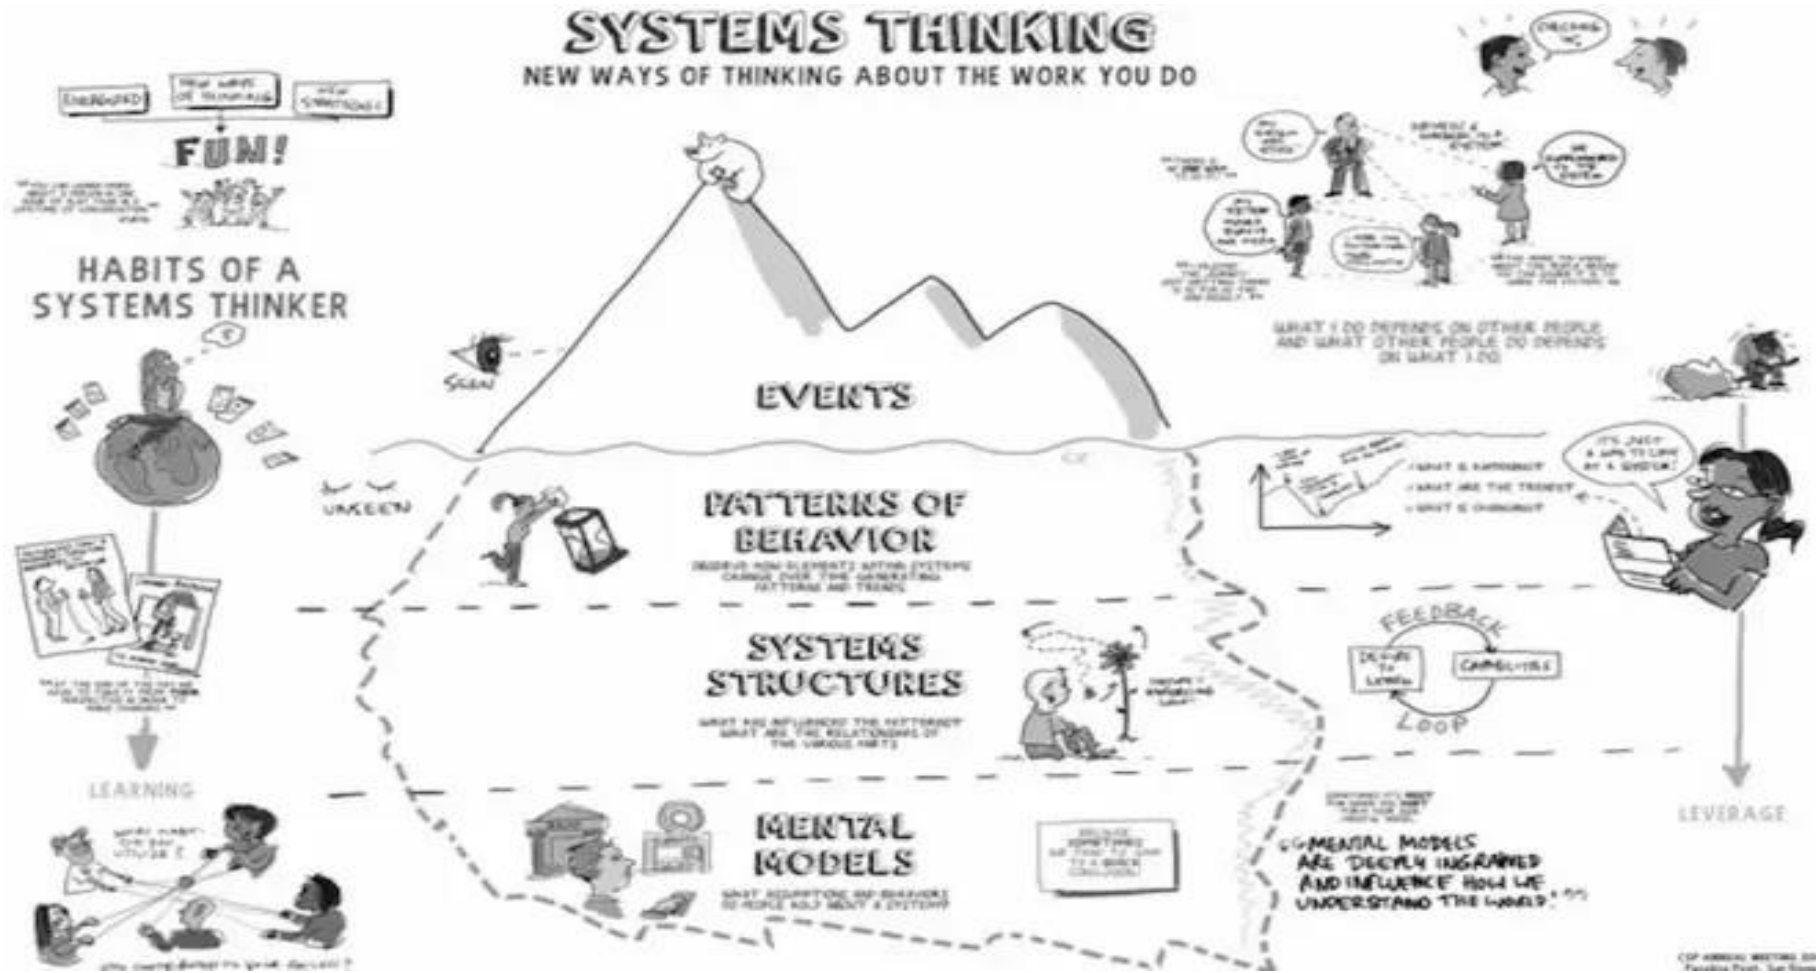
SYSTEMS THINKING

NEW WAYS OF THINKING ABOUT THE WORK YOU DO

ENERGIZED

NEW WAYS OF THINKING

NEW STRATEGIES

FUN!

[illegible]

HABITS OF A SYSTEMS THINKER

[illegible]

LEARNING

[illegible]

SEEN

UNSEEN

EVENTS

PATTERNS OF BEHAVIOR

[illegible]

SYSTEMS STRUCTURES

WHAT ARE INFLUENCING THE PATTERNS? WHAT ARE THE RELATIONSHIPS OF THE VARIOUS PARTS

MENTAL MODELS

WHAT ASSUMPTIONS AND BELIEFS DO PEOPLE HOLD ABOUT A SYSTEM?

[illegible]

WHAT I DO DEPENDS ON OTHER PEOPLE AND WHAT OTHER PEOPLE DO DEPENDS ON WHAT I DO

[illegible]

- WHAT IS IMPORTANT
- WHAT ARE THE TRENDS
- WHAT IS CHANGING

IT'S JUST A WAY TO LOOK AT A SYSTEM!

FEEDBACK

DESIRE TO LEARN

CAPABILITIES

LOOP

"MENTAL MODELS ARE DEEPLY INGRAINED AND INFLUENCE HOW WE UNDERSTAND THE WORLD."

LEVERAGE

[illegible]